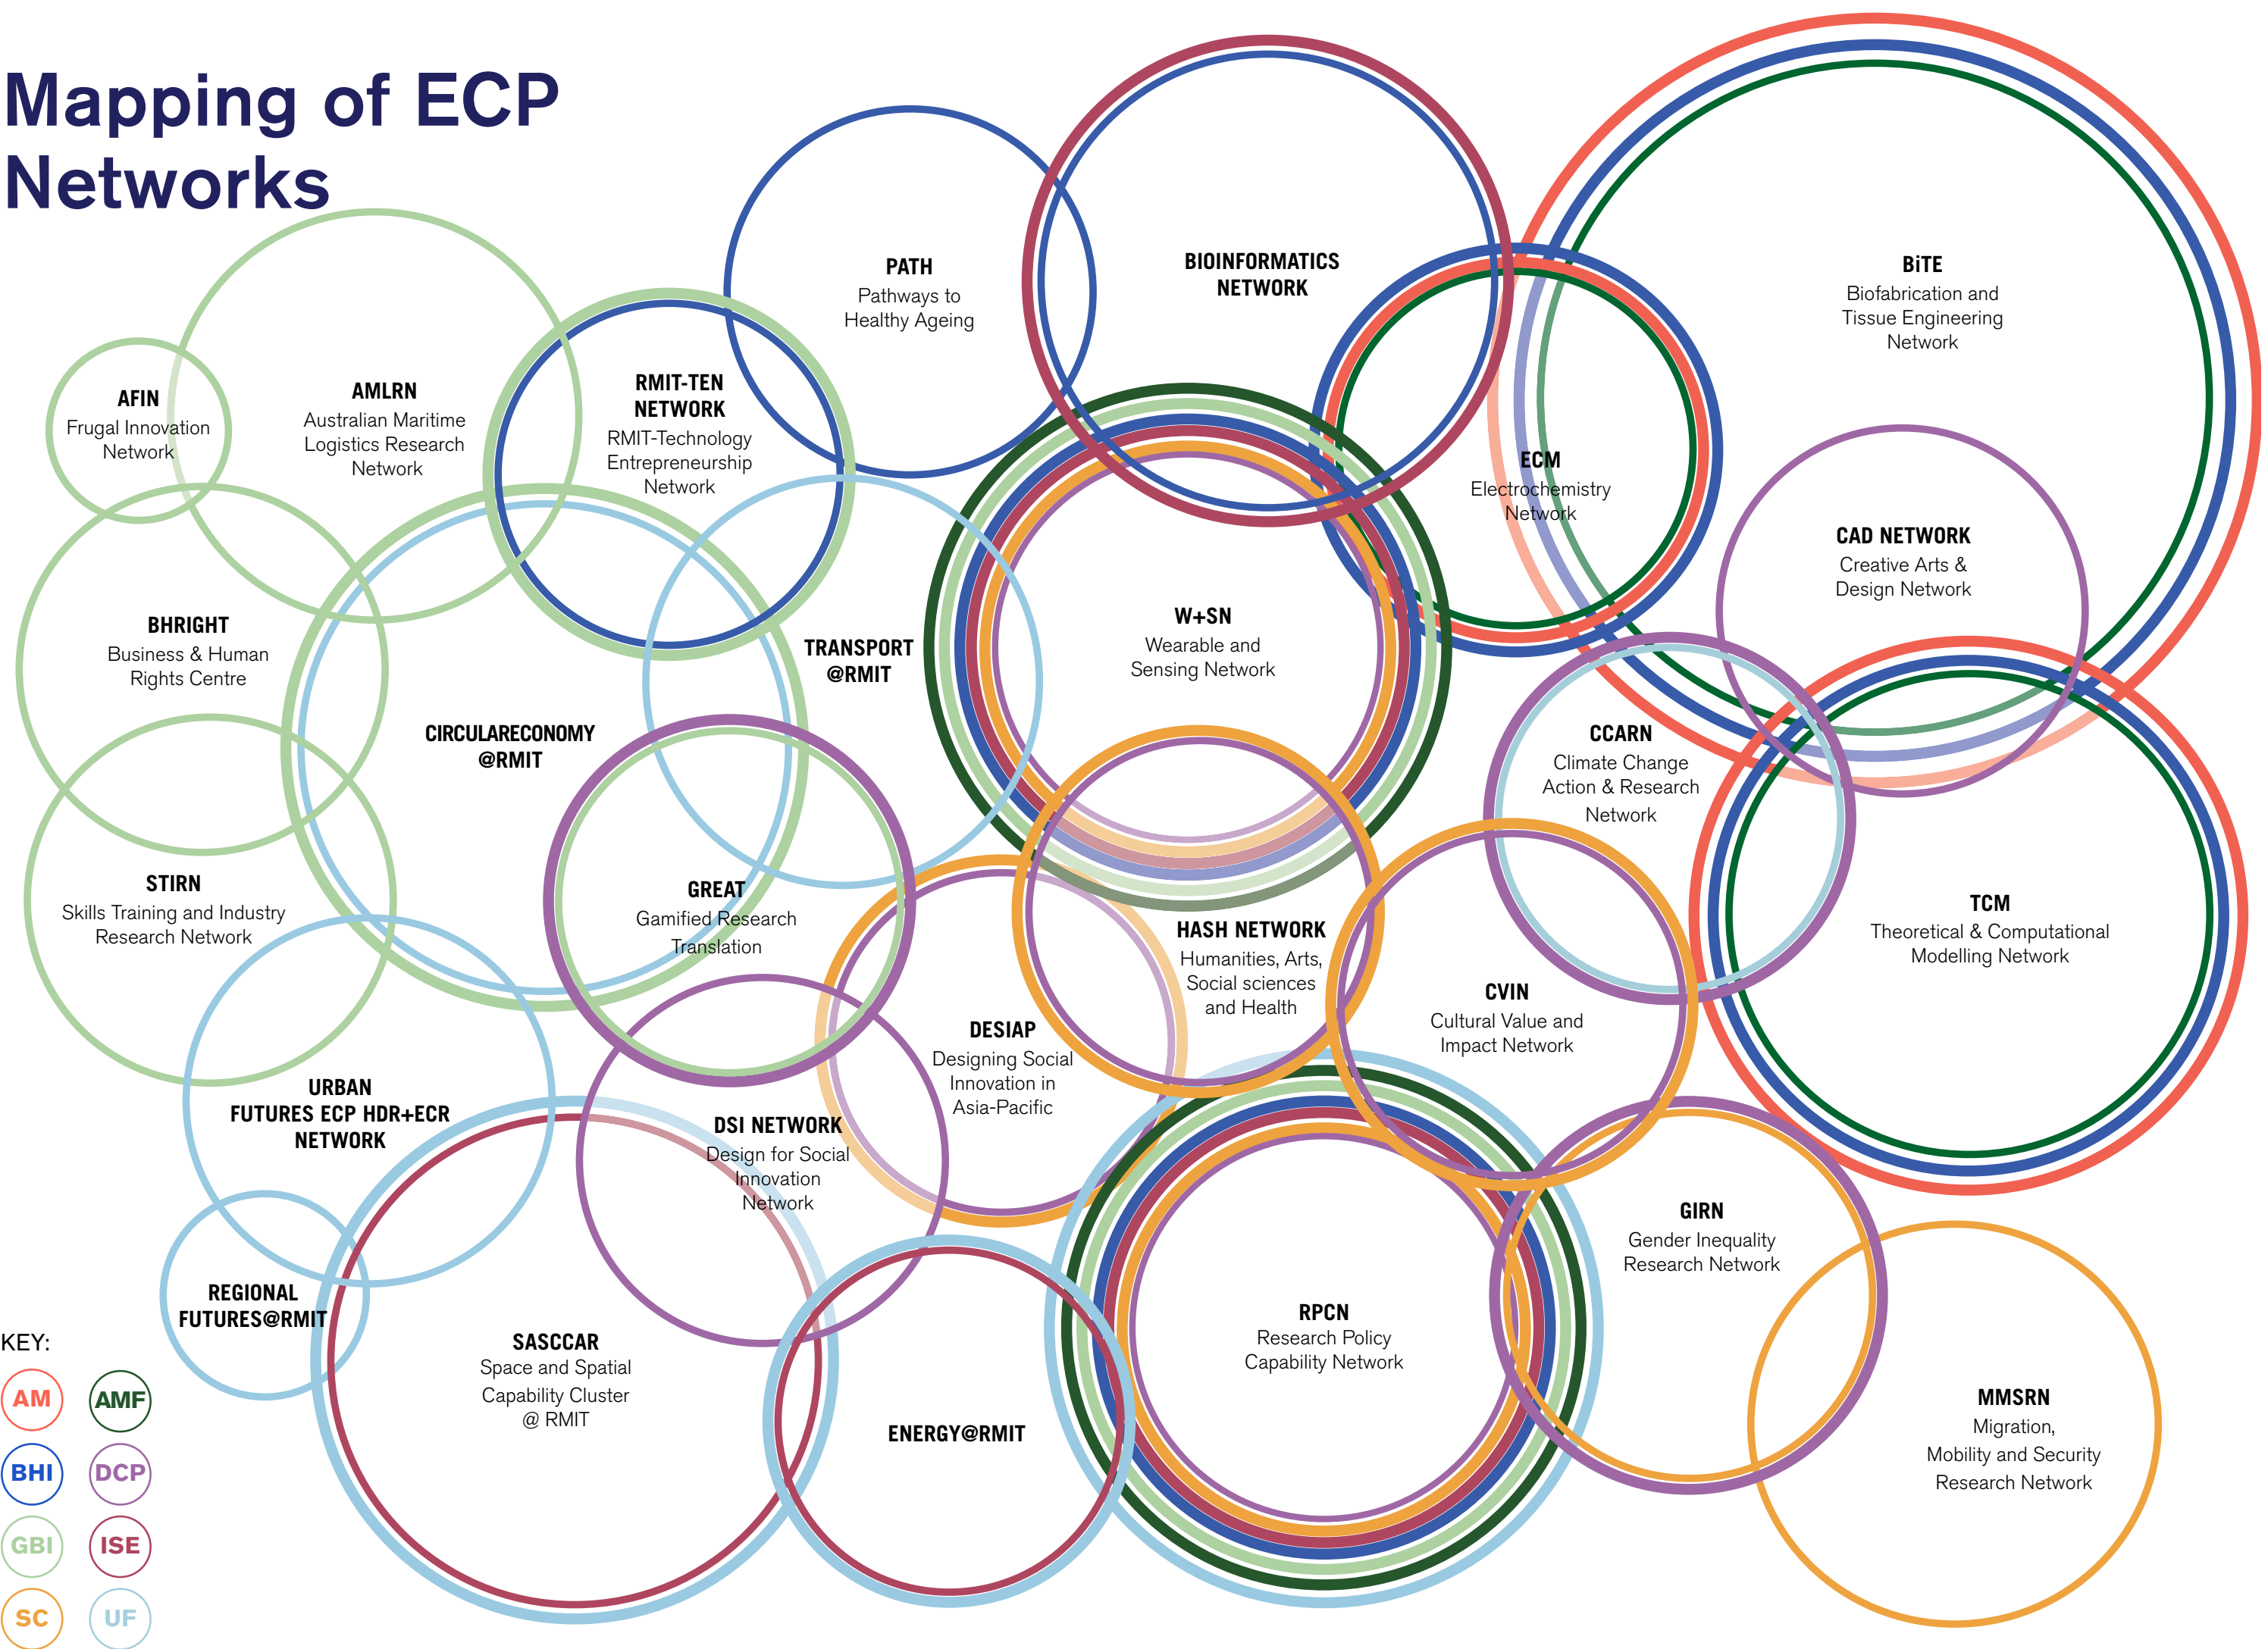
Mapping of ECP Networks

AFIN
Frugal Innovation Network

AMLRN
Australian Maritime Logistics Research Network

RMIT-TEN NETWORK
RMIT-Technology Entrepreneurship Network

PATH
Pathways to Healthy Ageing

BIOINFORMATICS NETWORK

BiTE
Biofabrication and Tissue Engineering Network

ECM
Electrochemistry Network

CAD NETWORK
Creative Arts & Design Network

BHRIGHT
Business & Human Rights Centre

TRANSPORT @RMIT

W+SN
Wearable and Sensing Network

CIRCULARECONOMY @RMIT

CCARN
Climate Change Action & Research Network

STIRN
Skills Training and Industry Research Network

GREAT
Gamified Research Translation

HASH NETWORK
Humanities, Arts, Social sciences and Health

TCM
Theoretical & Computational Modelling Network

CVIN
Cultural Value and Impact Network

DESIAP
Designing Social Innovation in Asia-Pacific

URBAN FUTURES ECP HDR+ECR NETWORK

DSI NETWORK
Design for Social Innovation Network

GIRN
Gender Inequality Research Network

REGIONAL FUTURES@RMIT

SASCCAR
Space and Spatial Capability Cluster @ RMIT

RPCN
Research Policy Capability Network

MMSRN
Migration, Mobility and Security Research Network

ENERGY@RMIT

KEY:
AM
AMF
BHI
DCP
GBI
ISE
SC
UF